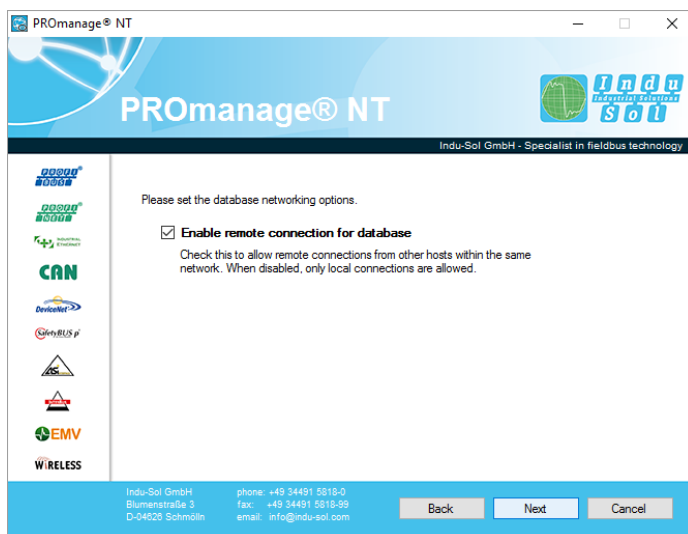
PROmanage® NT

PROmanage® NT

Indu Sol
Industrial Solutions

Indu-Sol GmbH - Specialist in fieldbus technology

PROFI BUS

PROFI NET

INDUSTRIAL ETHERNET

CAN

DeviceNet

SafetyBUS p

EMV

WIRELESS

Please set the database networking options.

☑ Enable remote connection for database

Check this to allow remote connections from other hosts within the same network. When disabled, only local connections are allowed.

Indu-Sol GmbH
Blumenstraße 3
D-04626 Schmölln

phone: +49 34491 5818-0
fax: +49 34491 5818-99
email: info@indu-sol.com

Back
Next
Cancel